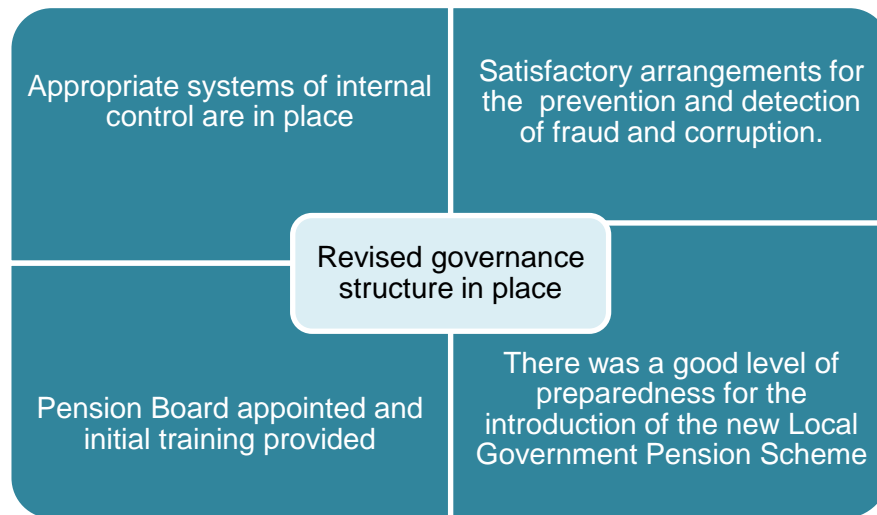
Appropriate systems of internal control are in place

Satisfactory arrangements for the prevention and detection of fraud and corruption.

Revised governance structure in place

Pension Board appointed and initial training provided

There was a good level of preparedness for the introduction of the new Local Government Pension Scheme